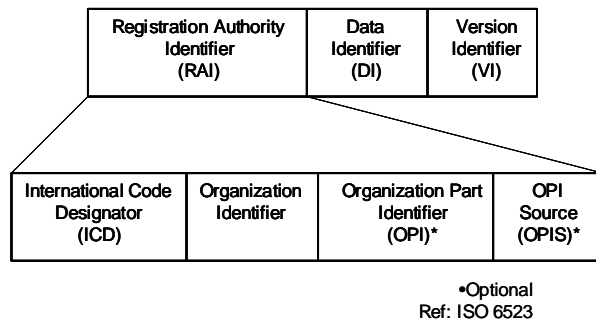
Registration Authority Identifier (RAI)

Data Identifier (DI)

Version Identifier (VI)

International Code Designator (ICD)

Organization Identifier

Organization Part Identifier (OPI)*

OPI Source (OPIS)*

•Optional
Ref: ISO 6523